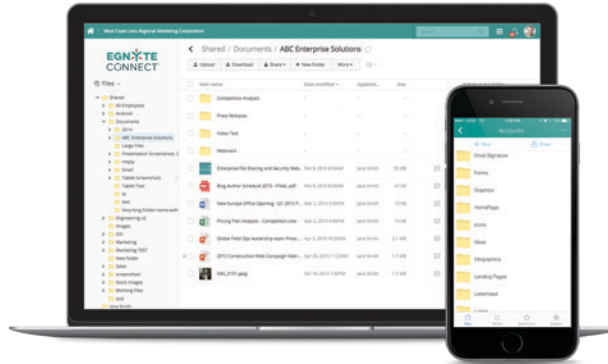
West Coast Lens Regional Marketing Corporation

EGNYTE CONNECT

Files

< Shared / Documents / ABC Enterprise Solutions

Upload Download Share New Folder More

Item name Date modified Updated... Size

Competitive Analysis

Press Releases

Video Test

Webinars

Enterprise File Sharing and Security Web... Feb 9, 2015 Jane Smith

Blog Author Schedule 2015 - FINAL.pdf Jane Smith

New Europe Office Opening - Q1 2015 P... Jane Smith

Pricing Plan Analysis - Competitive ana... Jane Smith

Global Field Ops leadership team Pres... Jane Smith

2015 Construction Web Campaign Deli... Jane Smith

IMG_0101.jpeg Jane Smith

Shared
All Employees
Android
Documents
2014
ABC Enterprise Solutions
Large Files
Presentation Screenshots
empty
Email
Tablet Screenshots
Tablet Test
Very-long-folder-name-with
Engineering old
Images
iOS
Marketing
Marketing TEST
New folder
Sales
screenshots
Stock images
Working files
Jane Smith

< Accounts

New Share

Email Signature

Forms

Graphics

HomePage

Icons

Ideas

Infographics

Landing Pages

Letterhead